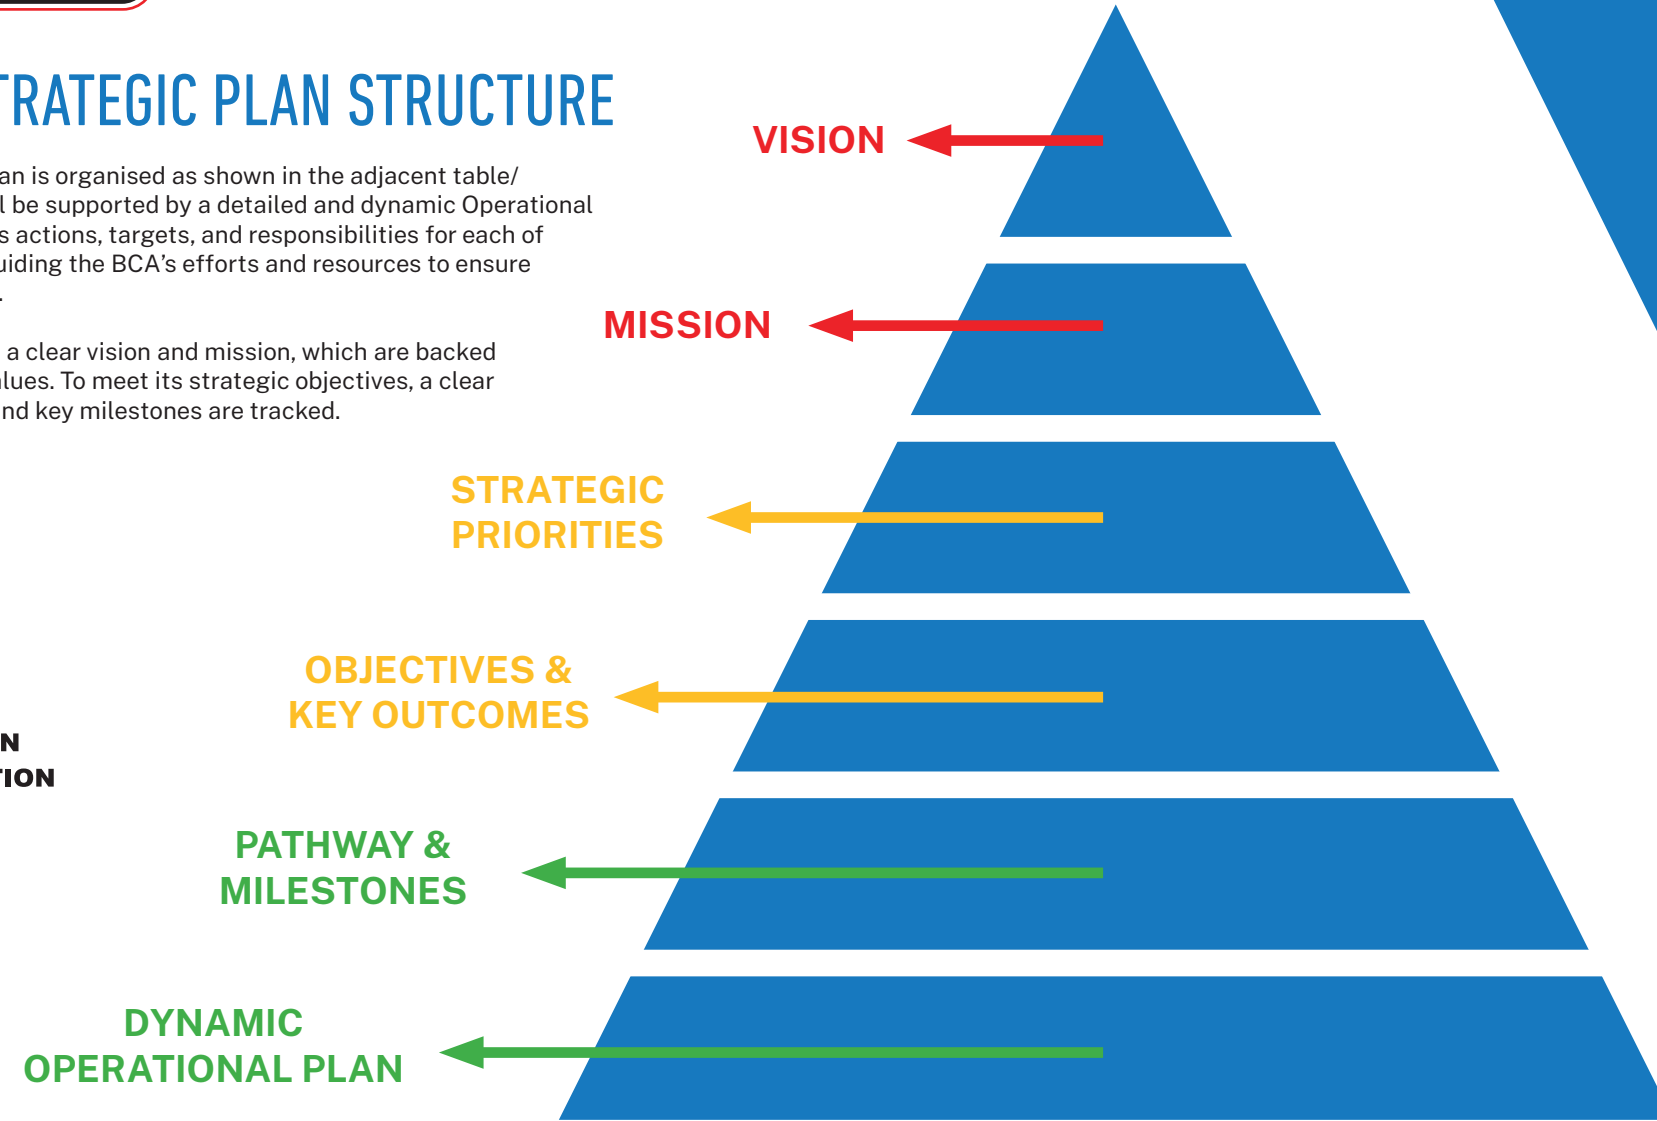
TRATEGIC PLAN STRUCTURE

an is organised as shown in the adjacent table/ l be supported by a detailed and dynamic Operational s actions, targets, and responsibilities for each of uiding the BCA's efforts and resources to ensure .

a clear vision and mission, which are backed lues. To meet its strategic objectives, a clear nd key milestones are tracked.

N
TION

VISION

MISSION

STRATEGIC PRIORITIES

OBJECTIVES & KEY OUTCOMES

PATHWAY & MILESTONES

DYNAMIC OPERATIONAL PLAN